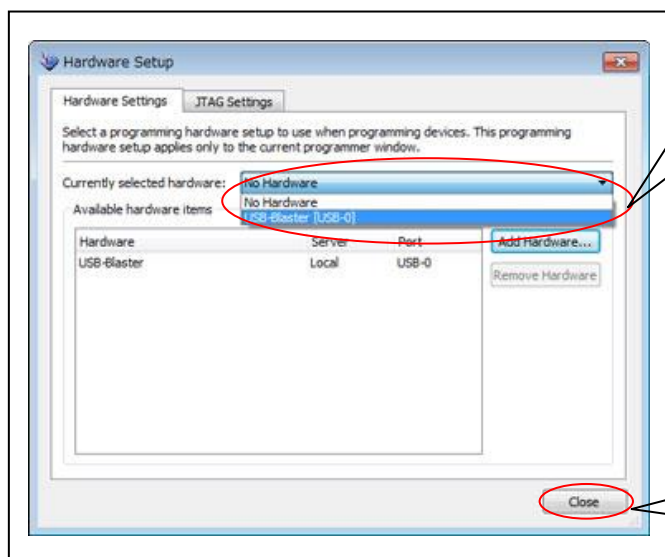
Hardware Setup

Hardware Settings | JTAG Settings

Select a programming hardware setup to use when programming devices. This programming hardware setup applies only to the current programmer window.

Currently selected hardware: No Hardware

No Hardware
USB-Blaster [USB-0]

Available hardware items

| Hardware | Server | Port |
|---|---|---|
| USB-Blaster | Local | USB-0 |

Add Hardware...

Remove Hardware

Close